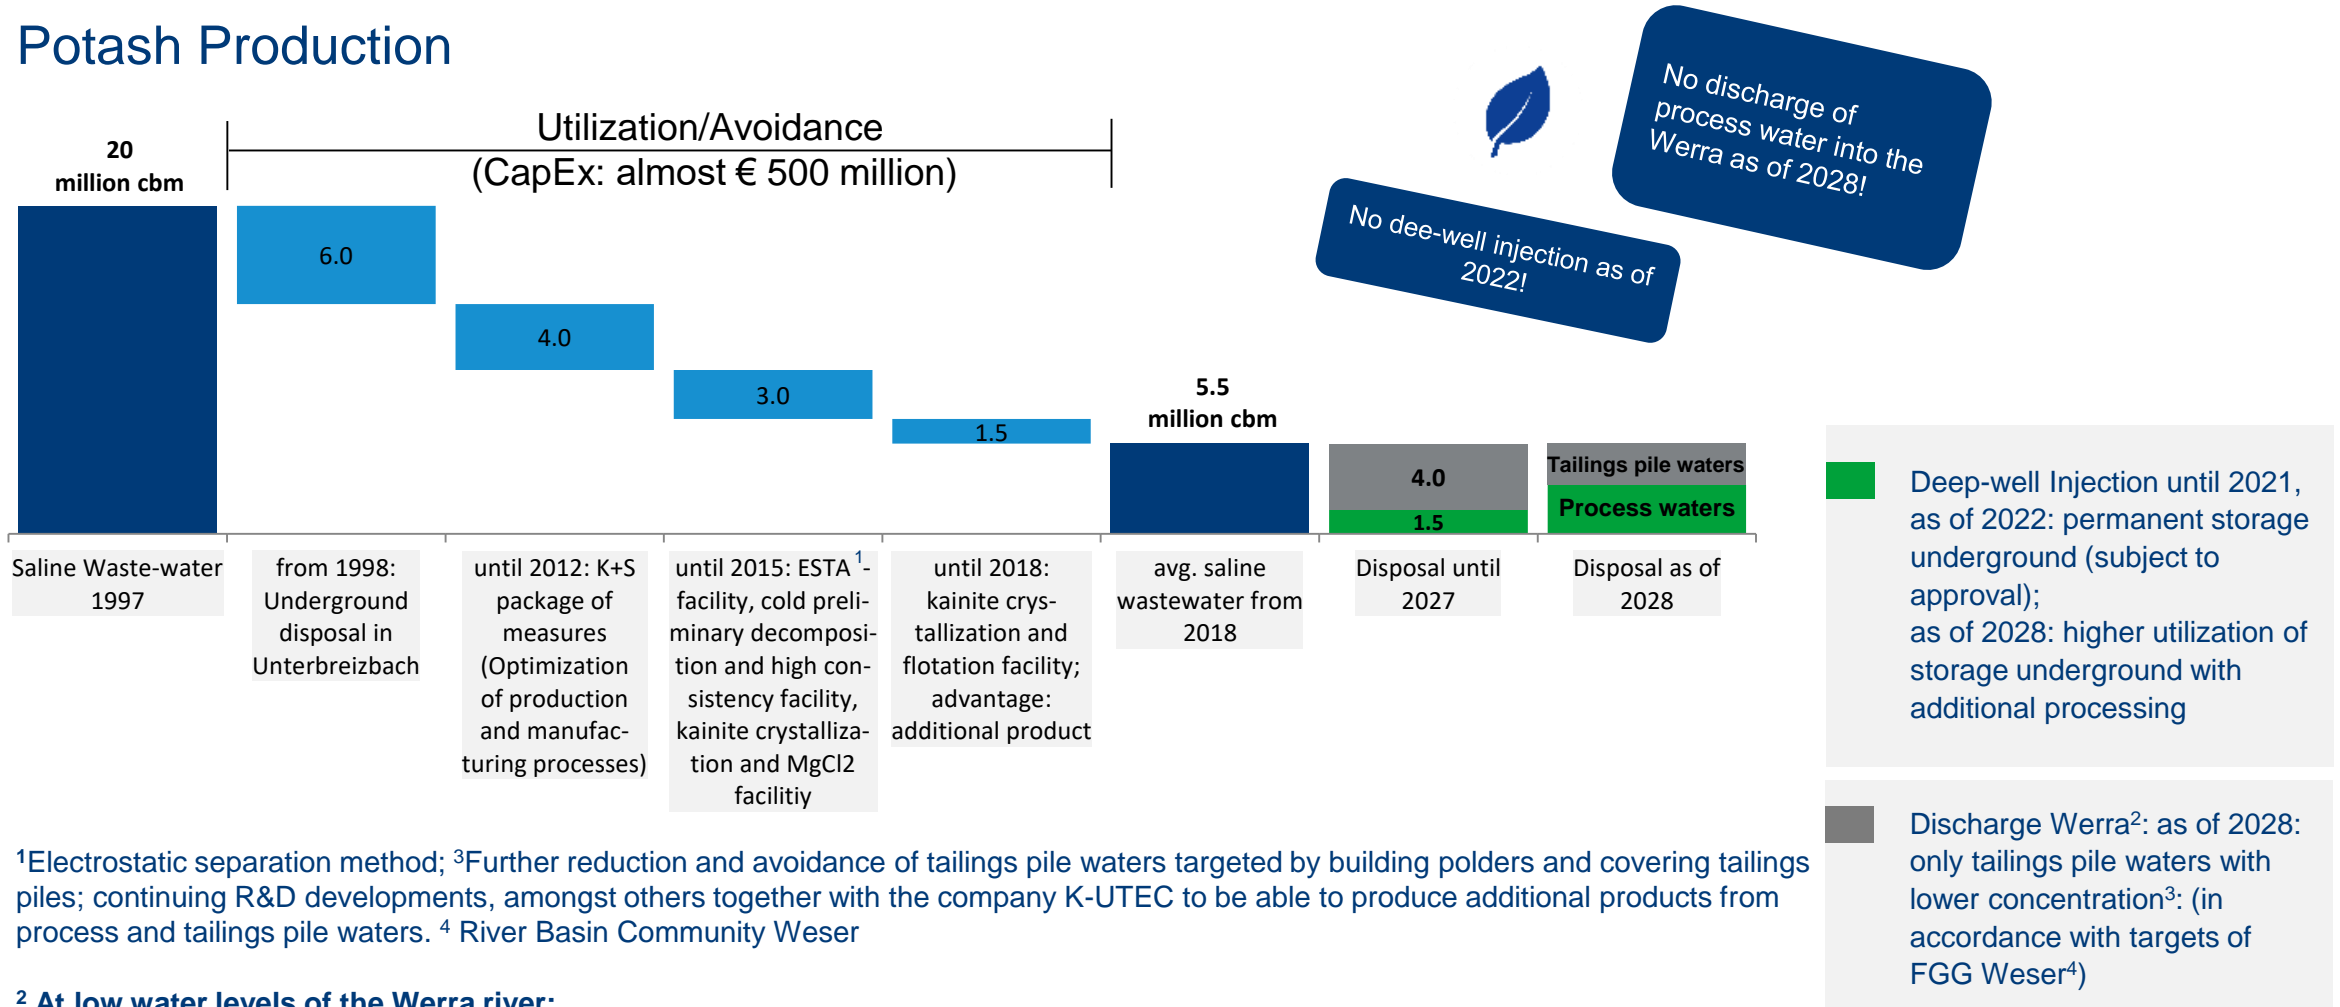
Potash Production

No discharge of process water into the Werra as of 2028!

No dee-well injection as of 2022!

20 million cbm

Utilization/Avoidance (CapEx: almost € 500 million)

6.0

4.0

3.0

1.5

5.5 million cbm

4.0

1.5

Tailings pile waters

Process waters

Saline Waste-water 1997

from 1998: Underground disposal in Unterbreizbach

until 2012: K+S package of measures (Optimization of production and manufacturing processes)

until 2015: ESTA $^1$-facility, cold preliminary decomposition and high consistency facility, kainite crystallization and MgCl2 facilitiy

until 2018: kainite crystallization and flotation facility; advantage: additional product

avg. saline wastewater from 2018

Disposal until 2027

Disposal as of 2028

Deep-well Injection until 2021, as of 2022: permanent storage underground (subject to approval); as of 2028: higher utilization of storage underground with additional processing

Discharge Werra$^2$: as of 2028: only tailings pile waters with lower concentration$^3$: (in accordance with targets of FGG Weser$^4$)

$^1$Electrostatic separation method; $^3$Further reduction and avoidance of tailings pile waters targeted by building polders and covering tailings piles; continuing R&D developments, amongst others together with the company K-UTEC to be able to produce additional products from process and tailings pile waters. $^4$ River Basin Community Weser

$^2$ At low water levels of the Werra river: